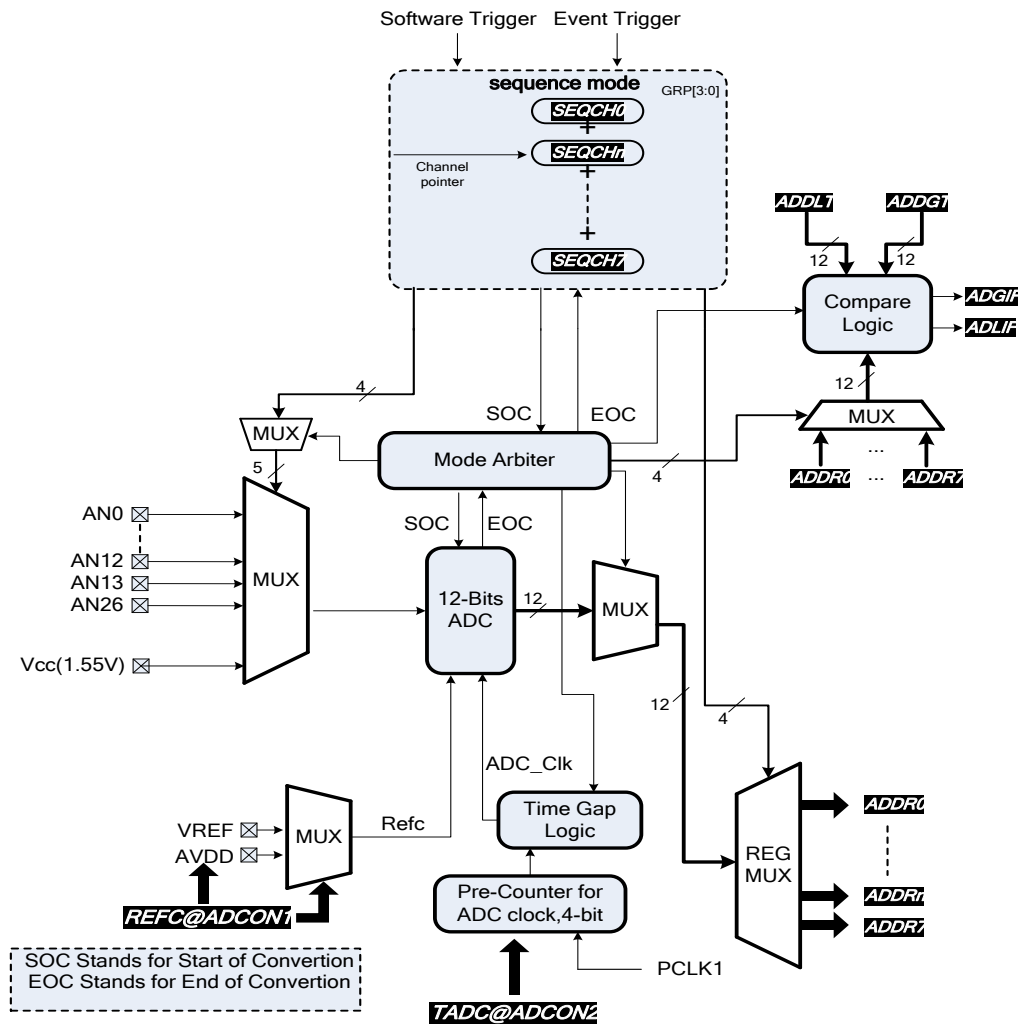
Software Trigger
Event Trigger
sequence mode
GRP[3:0]
SEQCH0
SEQCHn
Channel pointer
SEQCH7
ADDLT
ADDGT
12
12
Compare Logic
ADGIF
ADLIF
12
MUX
ADDR0
...
...
ADDR7
4
4
MUX
5
SOC
EOC
Mode Arbiter
SOC
EOC
AN0
AN12
AN13
AN26
MUX
12-Bits ADC
12
MUX
Vcc(1.55V)
12
4
ADC_Clk
Time Gap Logic
VREF
AVDD
MUX
Refc
REFC@ADCON1
Pre-Counter for ADC clock,4-bit
PCLK1
TADC@ADCON2
REG MUX
ADDR0
ADDRn
ADDR7
SOC Stands for Start of Convertion
EOC Stands for End of Convertion